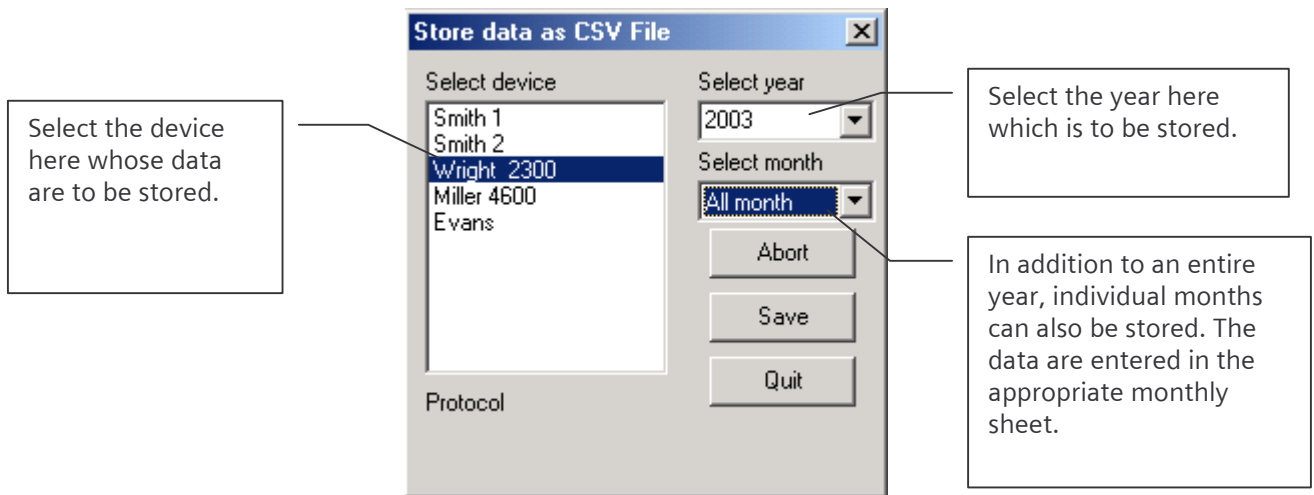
Store data as CSV File

Select device

Smith 1
Smith 2
Wright 2300
Miller 4600
Evans

Protocol

Select year

2003

Select month

All month

Abort

Save

Quit

Select the device here whose data are to be stored.

Select the year here which is to be stored.

In addition to an entire year, individual months can also be stored. The data are entered in the appropriate monthly sheet.